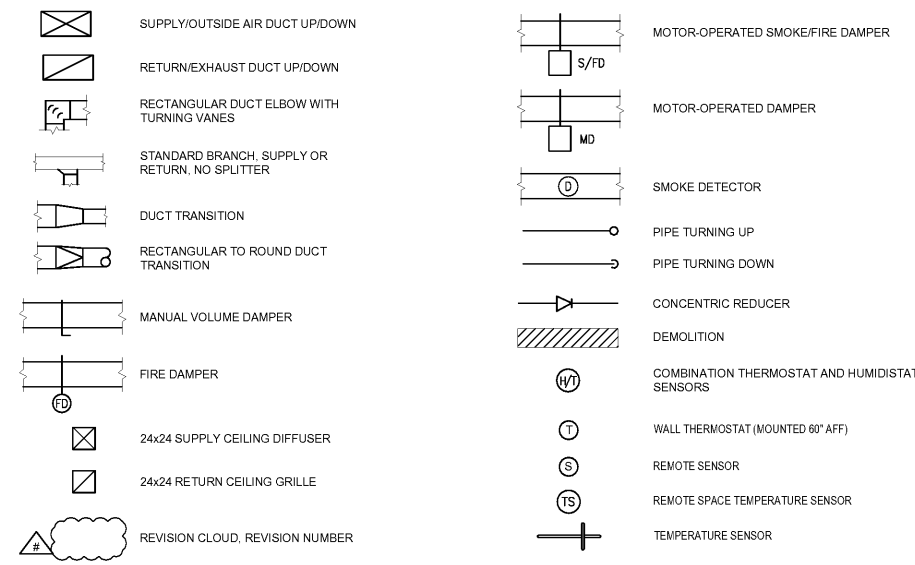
SUPPLY/OUTSIDE AIR DUCT UP/DOWN

RETURN/EXHAUST DUCT UP/DOWN

RECTANGULAR DUCT ELBOW WITH TURNING VANES

STANDARD BRANCH, SUPPLY OR RETURN, NO SPLITTER

DUCT TRANSITION

RECTANGULAR TO ROUND DUCT TRANSITION

MANUAL VOLUME DAMPER

FD

FIRE DAMPER

24x24 SUPPLY CEILING DIFFUSER

24x24 RETURN CEILING GRILLE

#

REVISION CLOUD, REVISION NUMBER

S/FD

MOTOR-OPERATED SMOKE/FIRE DAMPER

MD

MOTOR-OPERATED DAMPER

D

SMOKE DETECTOR

PIPE TURNING UP

PIPE TURNING DOWN

CONCENTRIC REDUCER

DEMOLITION

H/T

COMBINATION THERMOSTAT AND HUMIDISTAT SENSORS

T

WALL THERMOSTAT (MOUNTED 60" AFF)

S

REMOTE SENSOR

TS

REMOTE SPACE TEMPERATURE SENSOR

TEMPERATURE SENSOR